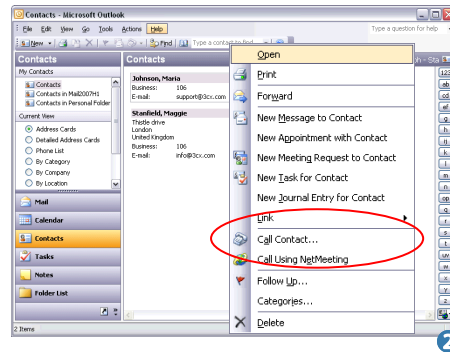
Contacts - Microsoft Outlook

File Edit View Go Tools Actions Help

New

Find

Type a contact to find

Type a question for help

Contacts

My Contacts

Contacts

Contacts in Mail2007H1

Contacts in Personal Folder

Current View

Address Cards

Detailed Address Cards

Phone List

By Category

By Company

By Location

Mail

Calendar

Contacts

Tasks

Notes

Folder List

Contacts

Johnson, Maria

Business: 106

E-mail: support@3cx.com

Stanfield, Maggie

Thistle drive

London

United Kingdom

Business: 106

E-mail: info@3cx.com

Open

Print

Forward

New Message to Contact

New Appointment with Contact

New Meeting Request to Contact

New Task for Contact

New Journal Entry for Contact

Link

Call Contact...

Call Using NetMeeting

Follow Up...

Categories...

Delete

2 Items